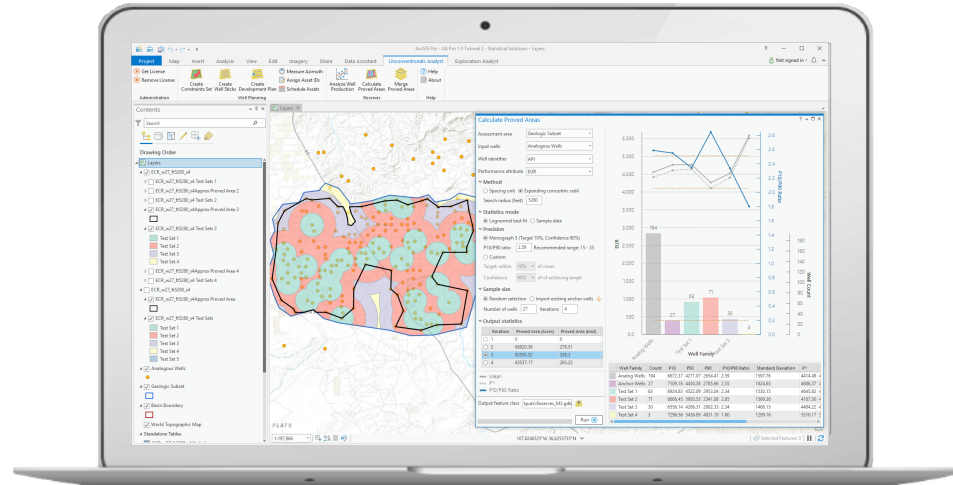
ArcGIS Pro - GIS Pro 1.0 Tutorial 2 - Statistical Solutions - Layers

Project Map Insert Analysis View Edit Imagery Share Data Assistant Unconventionals Analyst Exploration Analyst

Not signed in

Get License
Remove License
Administration

Create Constraints Set
Create Well Sticks
Create Development Plan
Measure Azimuth
Assign Asset IDs
Schedule Assets
Well Planning

Analyze Well Production
Calculate Proved Areas
Merge Proved Areas
Reserves

Help
About
Help

Contents

Search

Drawing Order

Layers
ECR_w27_RS200_o4 Test Sets 1
ECR_w27_RS200_o4Approx Proved Area 2
ECR_w27_RS200_o4 Test Sets 2
ECR_w27_RS200_o4Approx Proved Area 3
ECR_w27_RS200_o4 Test Sets 3
Test Set 1
Test Set 2
Test Set 3
Test Set 4
ECR_w27_RS200_o4Approx Proved Area 4
ECR_w27_RS200_o4 Test Sets 4
ECR_w27_RS200_o4
ECR_w27_RS200_o4Approx Proved Area
ECR_w27_RS200_o4 Test Sets
Test Set 1
Test Set 2
Test Set 3
Test Set 4
Test Set 5
Analogous Wells
Geologic Subset
Resin Boundary
World Topographic Map
Standalone Tables

Layers

Calculate Proved Areas

Assessment area Geologic Subset
Input wells Analogous Wells
Well Identifier API
Performance attribute EUR

Method
Spacing unit Expanding concentric radii
Search radius (feet) 5280

Statistics mode
Lognormal best fit Sample data

Precision
Monograph 3 (Target 10%, Confidence 90%)
P10/P90 ratio 2.59 Recommended range: 15 - 33
Custom
Target within 10% of mean
Confidence 90% of all achieving target

Sample size
Random selection Import existing anchor wells
Number of wells 27 Iterations 4

Output statistics
| Iterations | Proved Area (Acres) | Proved Area (km2) |
|---|---|---|
| 1 | 0 | 0 |
| 2 | 68820.39 | 278.51 |
| 3 | 83393.52 | 338.3 |
| 4 | 65557.17 | 265.32 |

Mean
P*
P10/P90 Ratio

Output feature class tputs\Reserves_M3.gdb

Run

3,500 3,000 2,500 2,000 1,500 1,000 500 0
3.2 3.0 2.8 2.6 2.4 2.2 2.0 1.8 1.6 1.4 1.2 1.0 0.8 0.6 0.4 0.2 0
P10/P90 Ratio
EUR
Well Count
200 180 160 140 120 100 80 60 40 20 0
194 27 62 71 30 5
Analog Wells Test Set 1 Test Set 3
Well Family

| Well Family | Count | P10 | P50 | P90 | P10/P90 Ratio | Standard Deviation | P* |
|---|---|---|---|---|---|---|---|
| Analog Wells | 194 | 6872.27 | 4371.08 | 2694.41 | 2.55 | 1997.76 | 4414.48 |
| Anchor Wells | 27 | 7108.16 | 4450.58 | 2795.86 | 2.54 | 1824.83 | 4606.37 |
| Test Set 1 | 62 | 6522.11 | 4522.09 | 2853.66 | 2.54 | 1530.15 | 4510.15 |
| Test Set 2 | 71 | 6668.45 | 3892.53 | 2347.06 | 2.85 | 1569.20 | 4107.30 |
| Test Set 3 | 30 | 6536.14 | 4286.21 | 2802.23 | 2.34 | 1468.15 | 4404.32 |
| Test Set 4 | 5 | 7509.50 | 4663.95 | 4851.19 | 1.80 | 1097.10 | 5310.17 |

1:197,866
107.8345575°W 36.6253737°N
Selected Features: 0